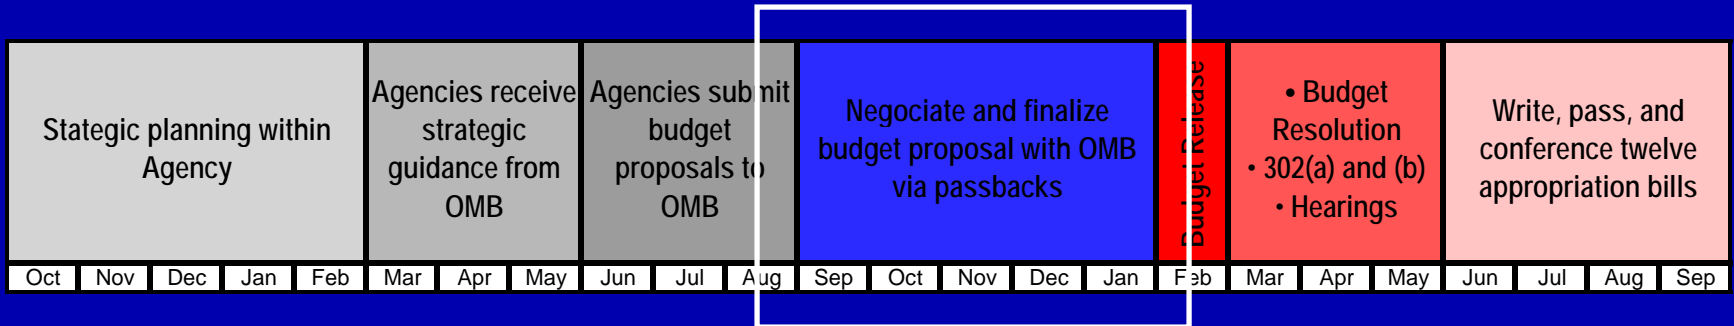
Stategic planning within Agency

Agencies receive strategic guidance from OMB

Agencies submit budget proposals to OMB

Negociate and finalize budget proposal with OMB via passbacks

Budget Release

• Budget Resolution
• 302(a) and (b)
• Hearings

Write, pass, and conference twelve appropriation bills

| Oct | Nov | Dec | Jan | Feb | Mar | Apr | May | Jun | Jul | Aug | Sep | Oct | Nov | Dec | Jan | Feb | Mar | Apr | May | Jun | Jul | Aug | Sep |